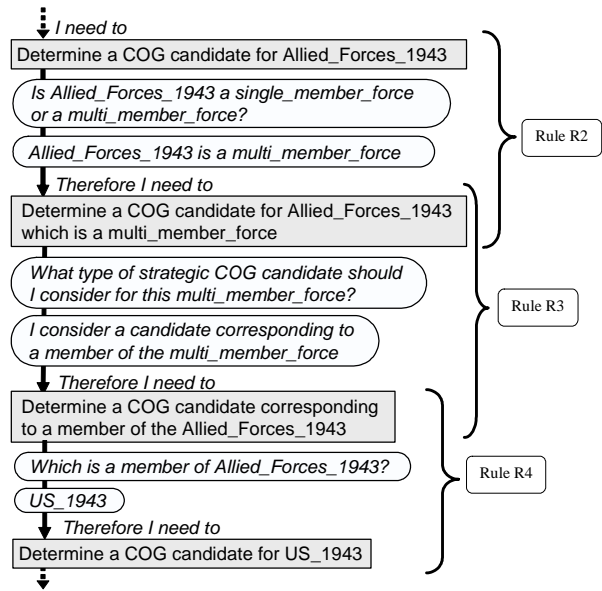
I need to

Determine a COG candidate for Allied_Forces_1943

Is Allied_Forces_1943 a single_member_force or a multi_member_force?

Allied_Forces_1943 is a multi_member_force

Rule R2

Therefore I need to

Determine a COG candidate for Allied_Forces_1943 which is a multi_member_force

What type of strategic COG candidate should I consider for this multi_member_force?

I consider a candidate corresponding to a member of the multi_member_force

Rule R3

Therefore I need to

Determine a COG candidate corresponding to a member of the Allied_Forces_1943

Which is a member of Allied_Forces_1943?

US_1943

Rule R4

Therefore I need to

Determine a COG candidate for US_1943